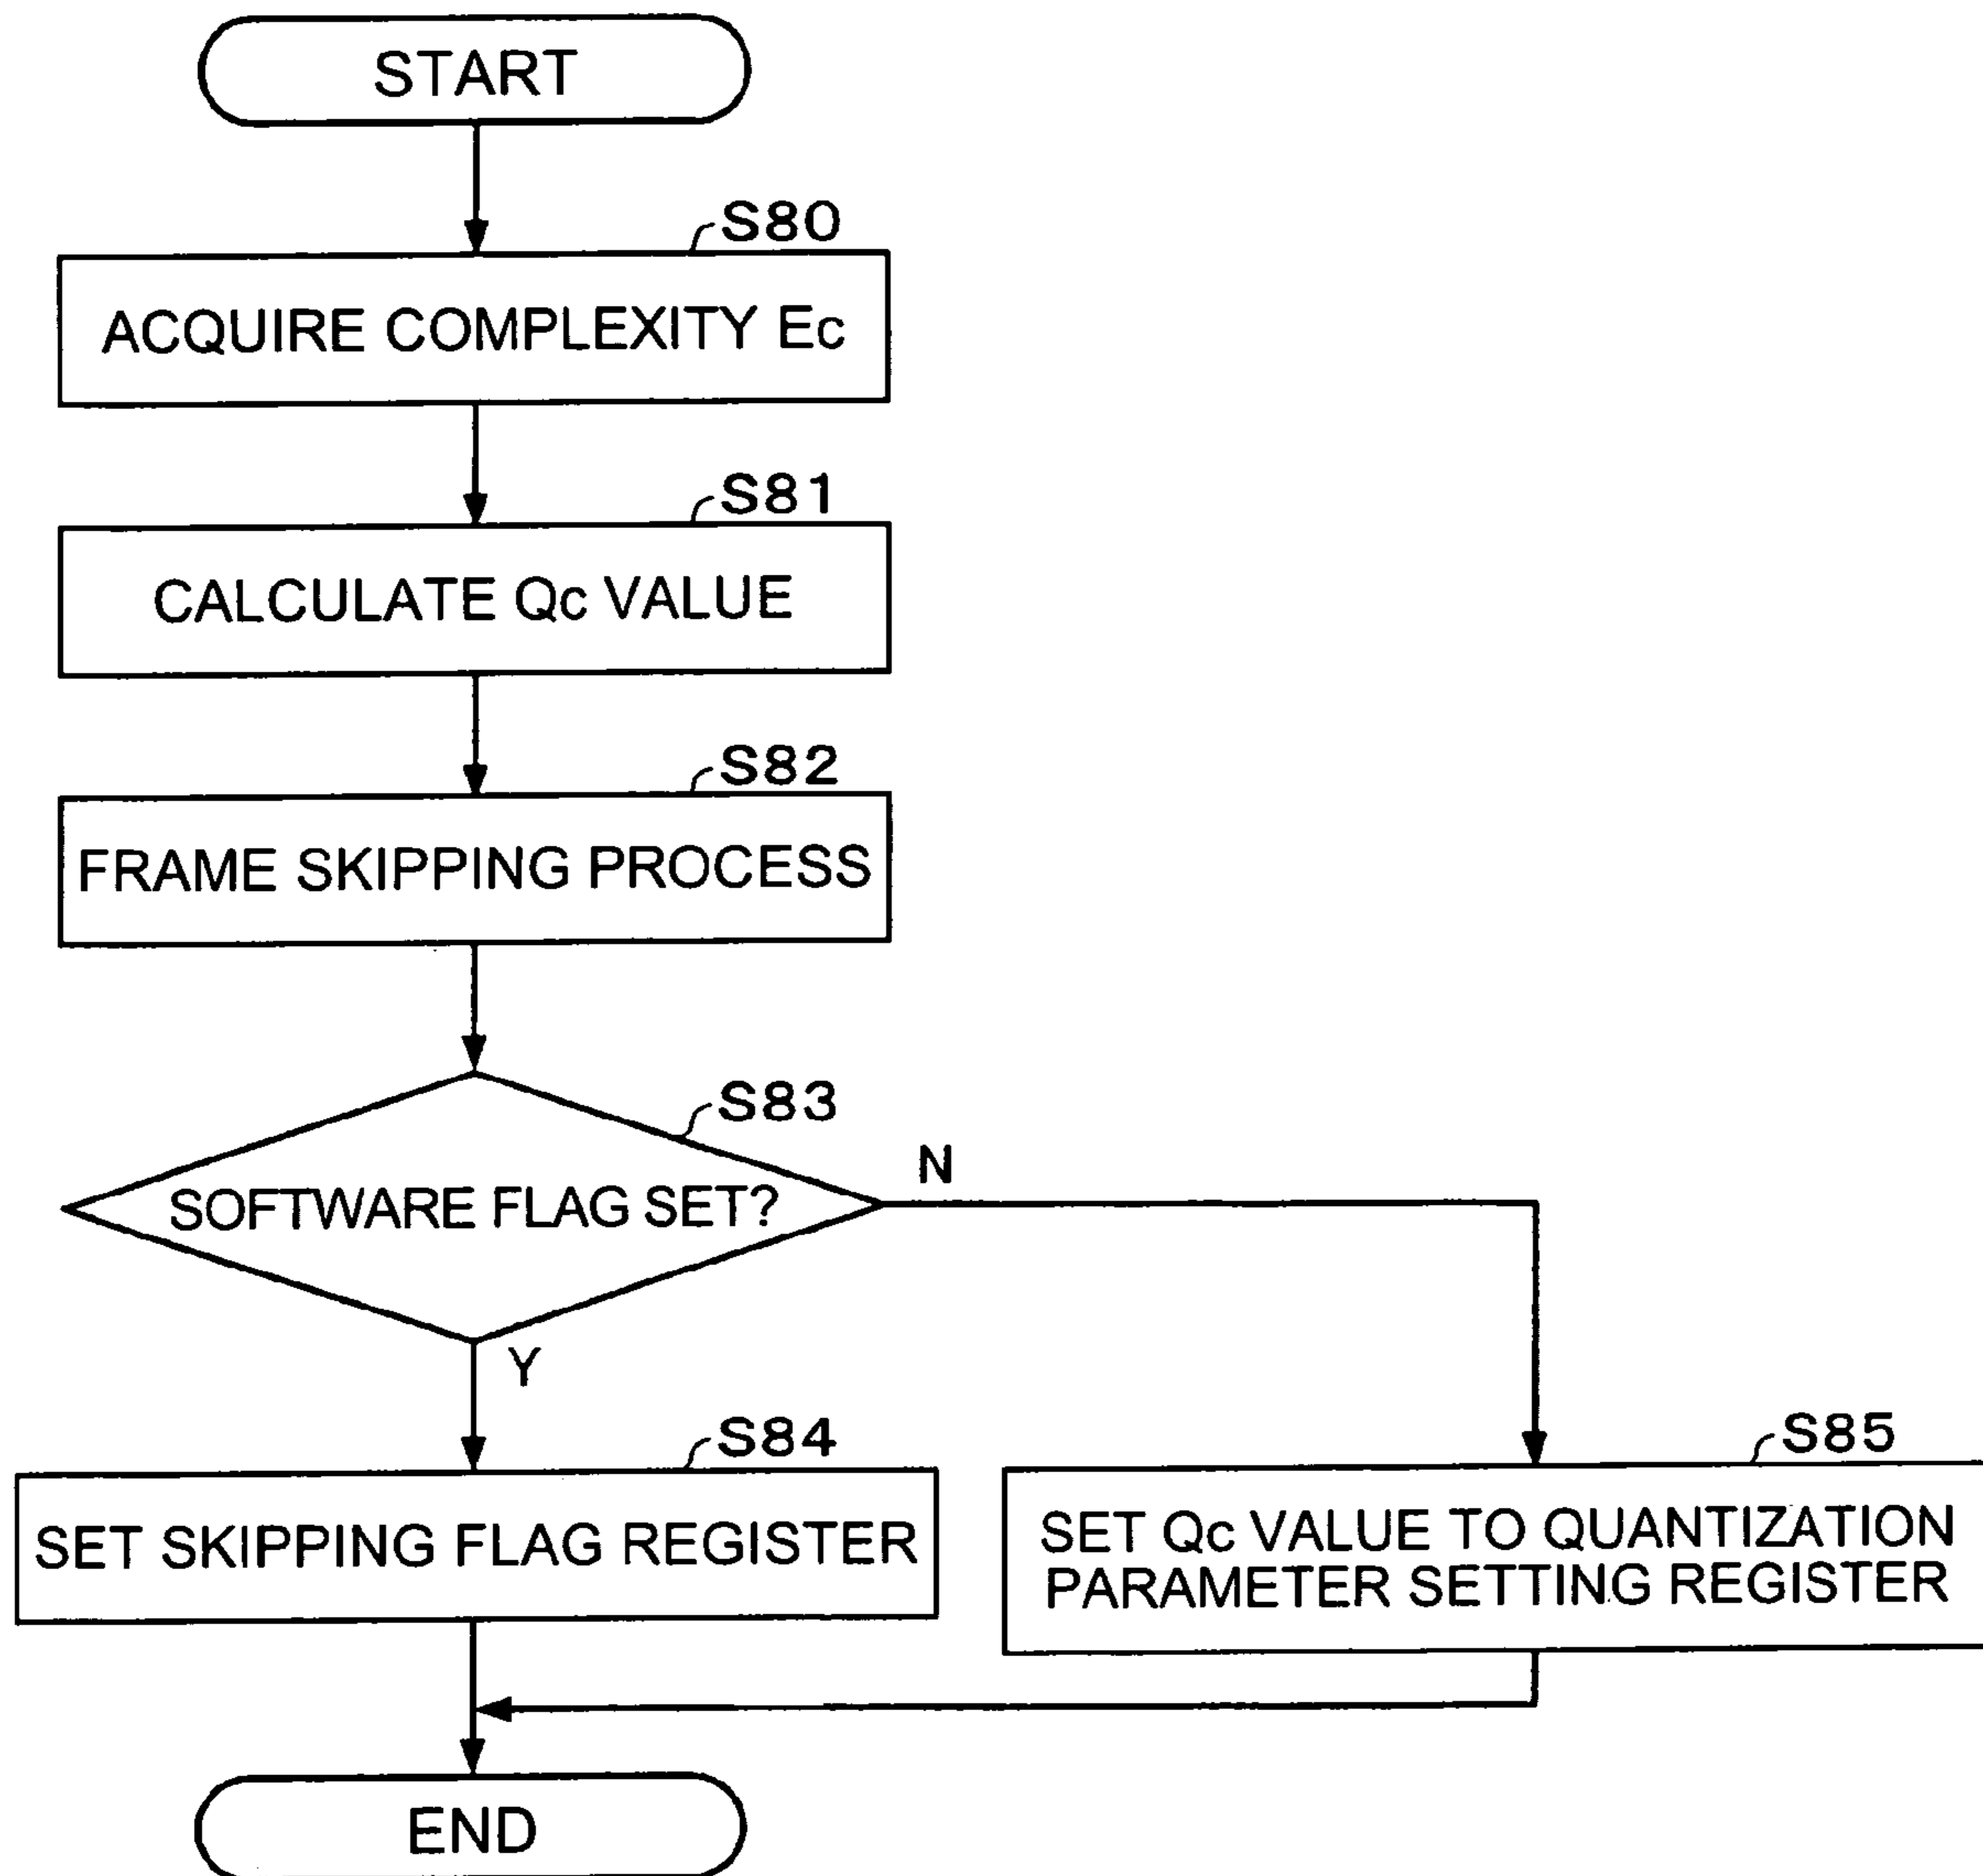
START

S80

ACQUIRE COMPLEXITY Ec

S81

CALCULATE Qc VALUE

S82

FRAME SKIPPING PROCESS

S83

SOFTWARE FLAG SET?

N

Y

S84

SET SKIPPING FLAG REGISTER

S85

SET Qc VALUE TO QUANTIZATION PARAMETER SETTING REGISTER

END